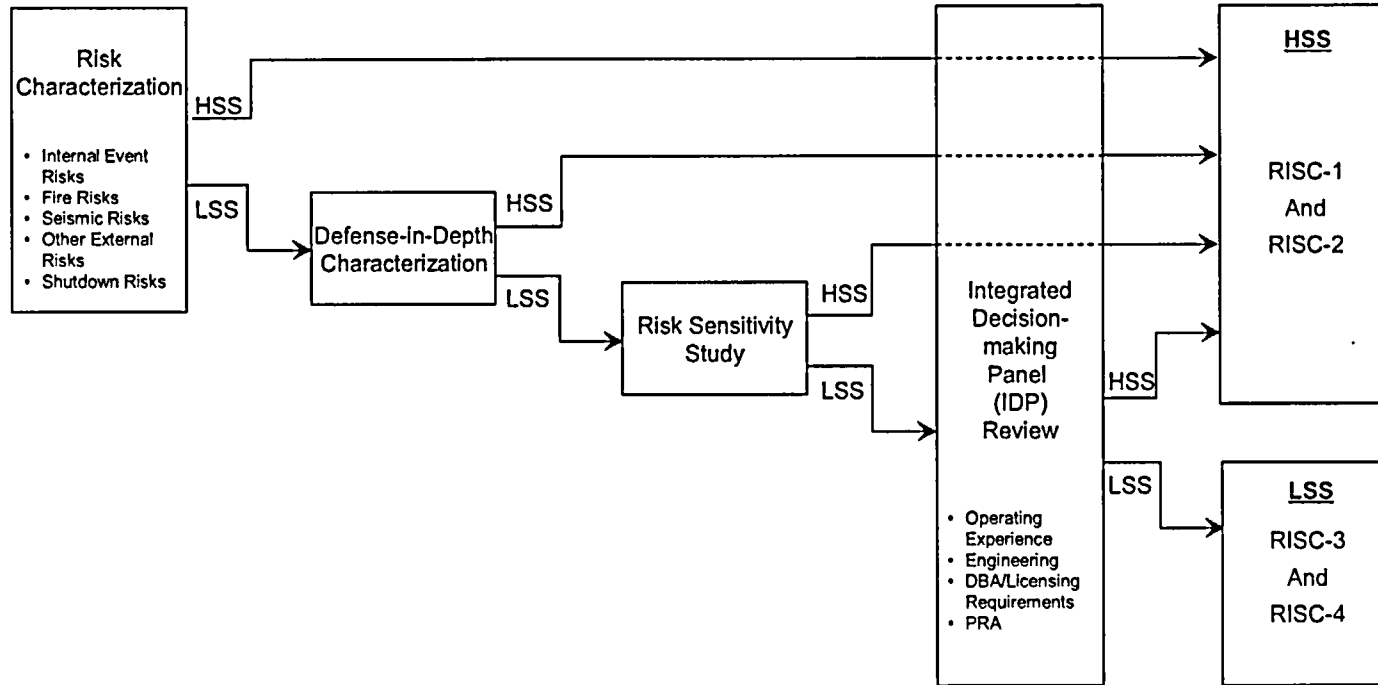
Risk Characterization

- Internal Event Risks
- Fire Risks
- Seismic Risks
- Other External Risks
- Shutdown Risks

HSS

LSS

Defense-in-Depth Characterization

HSS

LSS

Risk Sensitivity Study

HSS

LSS

Integrated Decision-making Panel (IDP) Review

- Operating Experience
- Engineering
- DBA/Licensing Requirements
- PRA

HSS

LSS

HSS

RISC-1 And RISC-2

LSS

RISC-3 And RISC-4